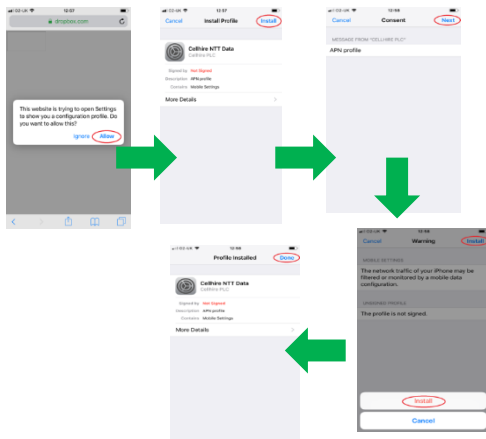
O2-UK 12:57
dropbox.com

This website is trying to open Settings to show you a configuration profile. Do you want to allow this?
Ignore Allow

O2-UK 12:57
Cancel Install Profile Install
Cellhire NTT Data
Cellhire PLC
Signed by Not Signed
Description APN profile
Contains Mobile Settings
More Details

O2-UK 12:57
Cancel Consent Next
MESSAGE FROM "CELLHIRE PLC"
APN profile

O2-UK 12:58
Cancel Warning Install
MOBILE SETTINGS
The network traffic of your iPhone may be filtered or monitored by a mobile data configuration.
UNSIGNED PROFILE
The profile is not signed.
Install
Cancel

O2-UK 12:58
Profile Installed Done
Cellhire NTT Data
Cellhire PLC
Signed by Not Signed
Description APN profile
Contains Mobile Settings
More Details